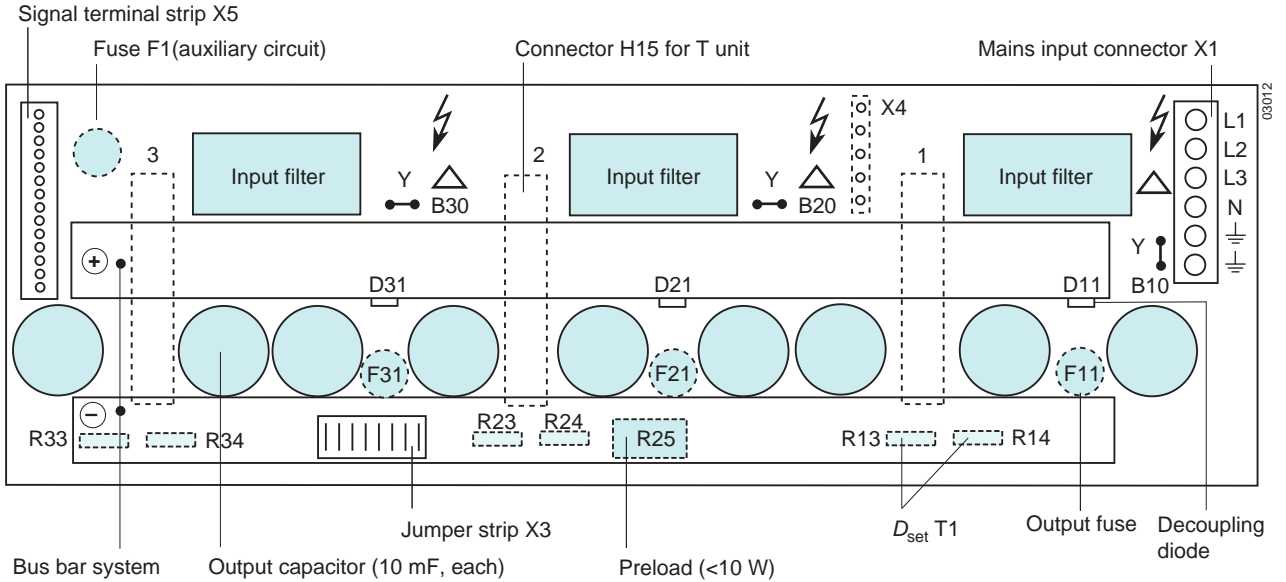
Signal terminal strip X5

Fuse F1(auxiliary circuit)

Connector H15 for T unit

Mains input connector X1

03012

3

Input filter

Y

B30

2

Input filter

Y

B20

X4

1

Input filter

L1

L2

L3

N

Y

B10

+

D31

D21

D11

F31

F21

F11

−

R33

R34

R23

R24

R25

R13

R14

Jumper strip X3

$D_{\text{set}}$ T1

Output fuse

Decoupling diode

Bus bar system

Output capacitor (10 mF, each)

Preload (<10 W)